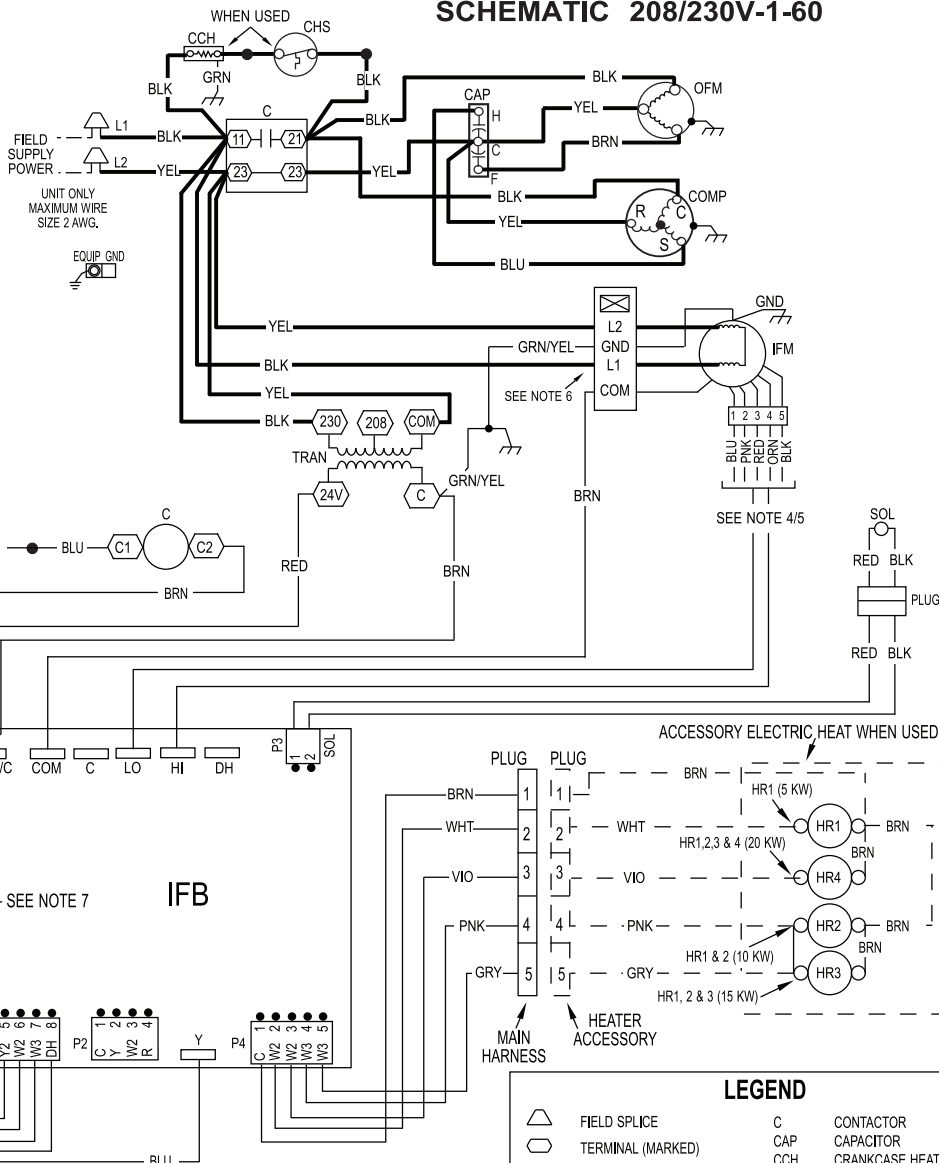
SCHEMATIC 208/230V-1-60

WHEN USED
CCH
CHS
GRN
BLK
BLK
C
11
21
23
23
FIELD SUPPLY POWER
L1
L2
BLK
YEL
UNIT ONLY MAXIMUM WIRE SIZE 2 AWG.
EQUIP GND
BLK
CAP
H
C
F
YEL
BLK
YEL
BRN
OFM
BLK
YEL
BLU
COMP
R
C
S
YEL
BLK
YEL
BLK
230
208
COM
TRAN
24V
C
GRN/YEL
GRN/YEL
L2
GND
L1
COM
SEE NOTE 6
GND
IFM
1 2 3 4 5
BLU PNK RED ORN BLK
SEE NOTE 4/5
BRN
C
BLU
C1
C2
BRN
RED
BRN
SOL
RED BLK
PLUG
RED BLK
P3
1 2
SOL
/C
COM
C
LO
HI
DH
ACCESSORY ELECTRIC HEAT WHEN USED
PLUG
PLUG
BRN
1
1
BRN
HR1 (5 KW)
HR1
BRN
WHT
2
2
WHT
HR1,2,3 & 4 (20 KW)
BRN
HR4
VIO
3
3
VIO
SEE NOTE 7
IFB
PNK
4
4
PNK
HR2
BRN
BRN
HR1 & 2 (10 KW)
GRY
5
5
GRY
HR3
HR1, 2 & 3 (15 KW)
MAIN HARNESS
HEATER ACCESSORY
5 6 7 8
Y2 W2 W3 DH
P2
1 2 3 4
C Y W2 R
Y
P4
1 2 3 4 5
C W2 W2 W3 W3
BLU
LEGEND
FIELD SPLICE
TERMINAL (MARKED)
C CONTACTOR
CAP CAPACITOR
CCH CRANKCASE HEAT